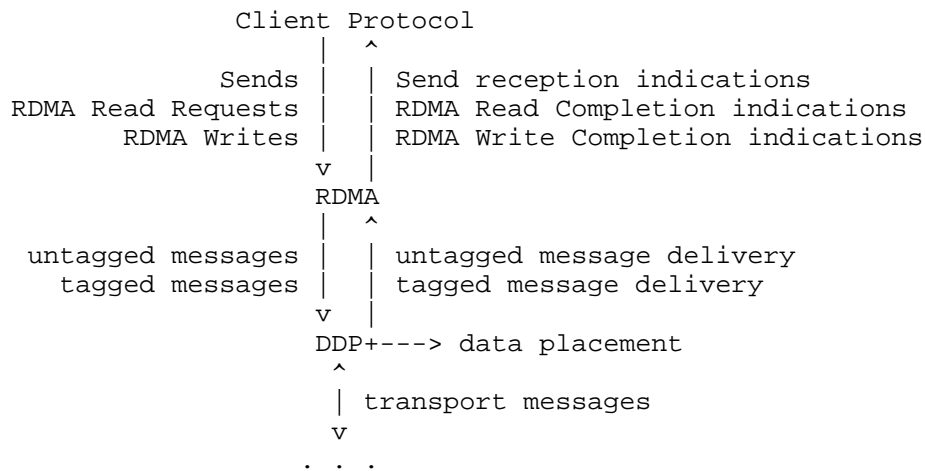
Client Protocol
| ^
Sends | | Send reception indications
RDMA Read Requests | | RDMA Read Completion indications
RDMA Writes | | RDMA Write Completion indications
v |
RDMA
| ^
untagged messages | | untagged message delivery
tagged messages | | tagged message delivery
v |
DDP+---> data placement
^
| transport messages
v
. . .